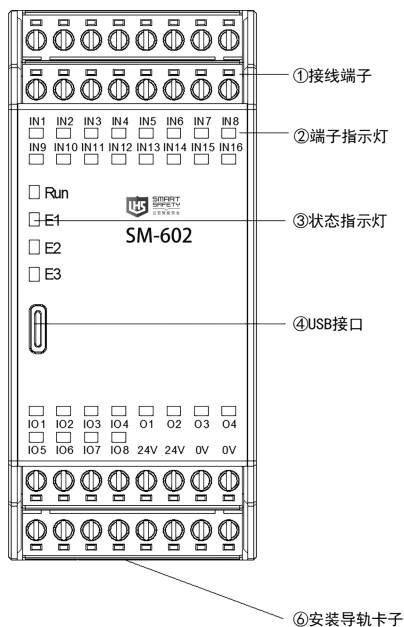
①接线端子

IN1 IN2 IN3 IN4 IN5 IN6 IN7 IN8
IN9 IN10 IN11 IN12 IN13 IN14 IN15 IN16

②端子指示灯

Run
E1
E2
E3

SMART SAFETY

SM-602

③状态指示灯

④USB接口

IO1 IO2 IO3 IO4 O1 O2 O3 O4
IO5 IO6 IO7 IO8 24V 24V 0V 0V

⑥安装导轨卡子